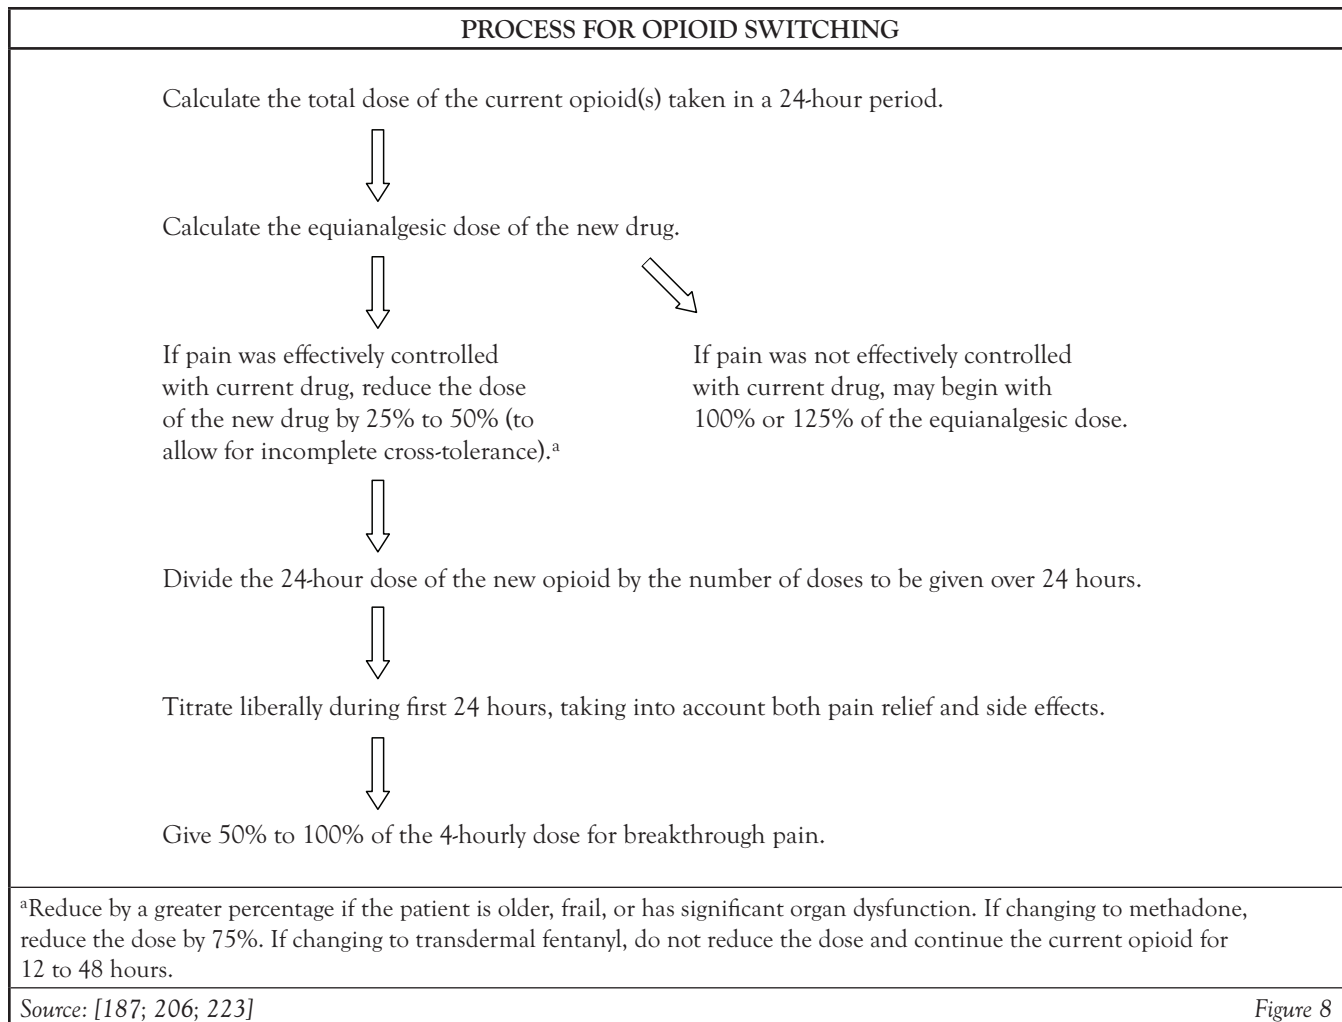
PROCESS FOR OPIOID SWITCHING

Calculate the total dose of the current opioid(s) taken in a 24-hour period.

Calculate the equianalgesic dose of the new drug.

If pain was effectively controlled with current drug, reduce the dose of the new drug by 25% to 50% (to allow for incomplete cross-tolerance).$^a$

If pain was not effectively controlled with current drug, may begin with 100% or 125% of the equianalgesic dose.

Divide the 24-hour dose of the new opioid by the number of doses to be given over 24 hours.

Titrate liberally during first 24 hours, taking into account both pain relief and side effects.

Give 50% to 100% of the 4-hourly dose for breakthrough pain.

$^a$Reduce by a greater percentage if the patient is older, frail, or has significant organ dysfunction. If changing to methadone, reduce the dose by 75%. If changing to transdermal fentanyl, do not reduce the dose and continue the current opioid for 12 to 48 hours.

Source: [187; 206; 223]

Figure 8